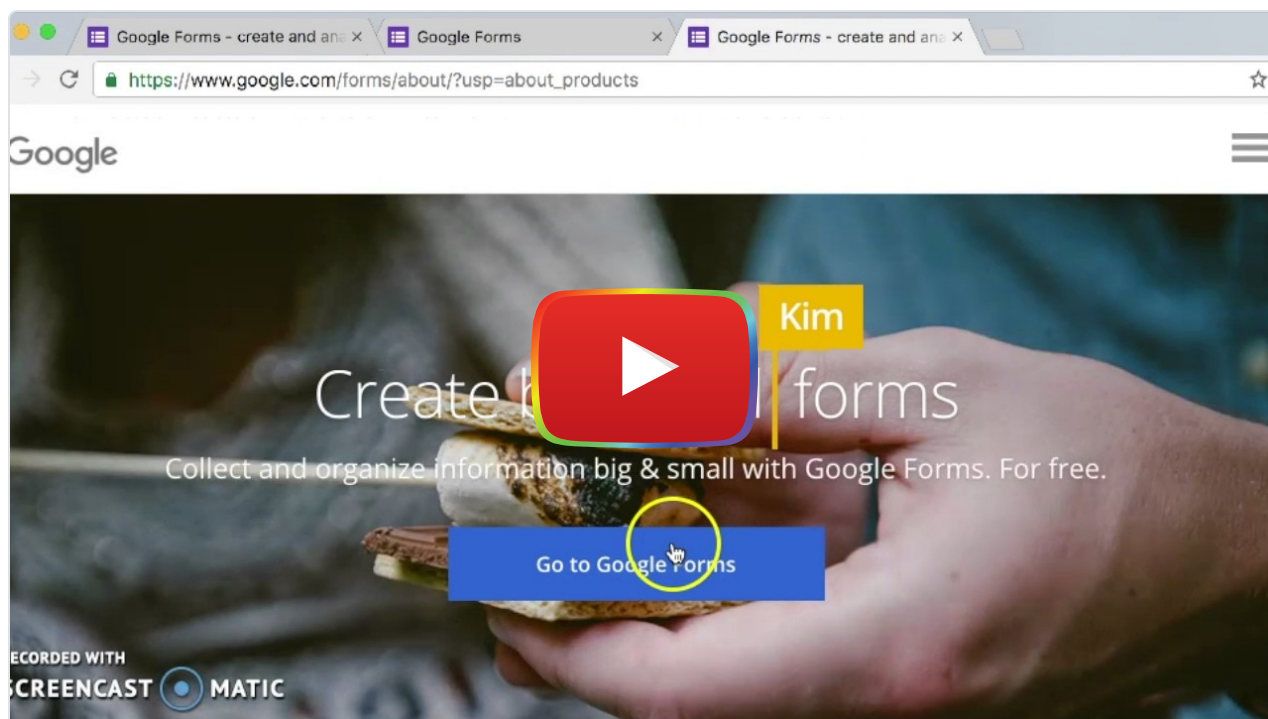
Google Forms - create and ana ×
Google Forms ×
Google Forms - create and ana ×

https://www.google.com/forms/about/?usp=about_products

Google

Kim

Create b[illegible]l forms

Collect and organize information big & small with Google Forms. For free.

Go to Google Forms

ECORDED WITH
CREENCAST MATIC